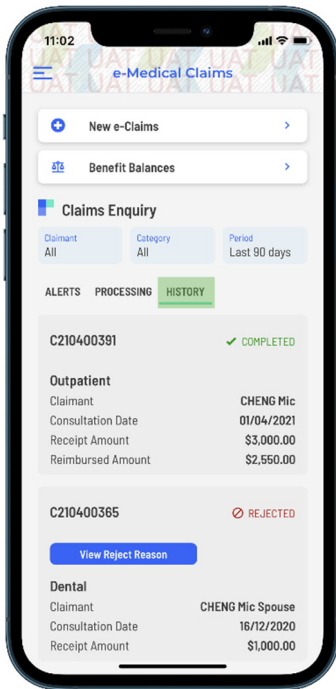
11:02

UAT UAT UAT UAT

e-Medical Claims

New e-Claims

Benefit Balances

Claims Enquiry

Claimant
All

Category
All

Period
Last 90 days

ALERTS PROCESSING HISTORY

C210400391

✔ COMPLETED

Outpatient

| | |
|---|---|
| Claimant | CHENG Mic |
| Consultation Date | 01/04/2021 |
| Receipt Amount | $3,000.00 |
| Reimbursed Amount | $2,550.00 |

C210400365

REJECTED

View Reject Reason

Dental

| | |
|---|---|
| Claimant | CHENG Mic Spouse |
| Consultation Date | 16/12/2020 |
| Receipt Amount | $1,000.00 |